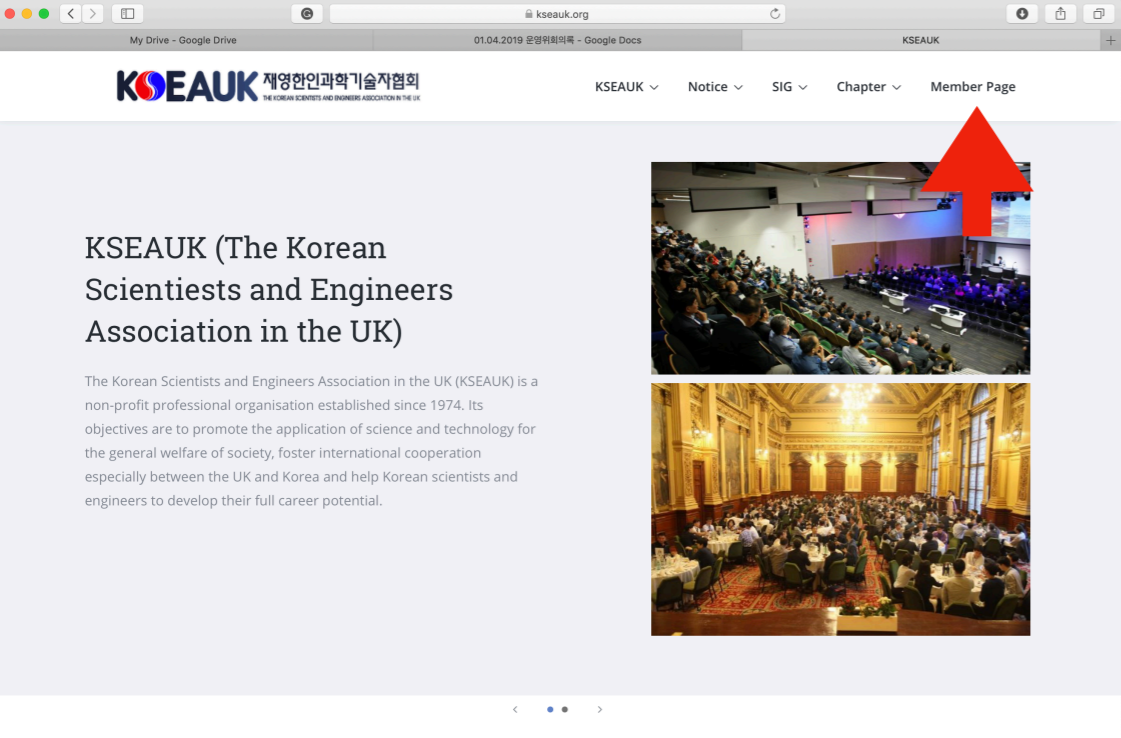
kseauk.org

My Drive - Google Drive

01.04.2019 운영위회의록 - Google Docs

KSEAUK

KSEAUK 재영한인과학기술자협회 THE KOREAN SCIENTISTS AND ENGINEERS ASSOCIATION IN THE UK

KSEAUK Notice SIG Chapter Member Page

KSEAUK (The Korean Scientiests and Engineers Association in the UK)

The Korean Scientists and Engineers Association in the UK (KSEAUK) is a non-profit professional organisation established since 1974. Its objectives are to promote the application of science and technology for the general welfare of society, foster international cooperation especially between the UK and Korea and help Korean scientists and engineers to develop their full career potential.